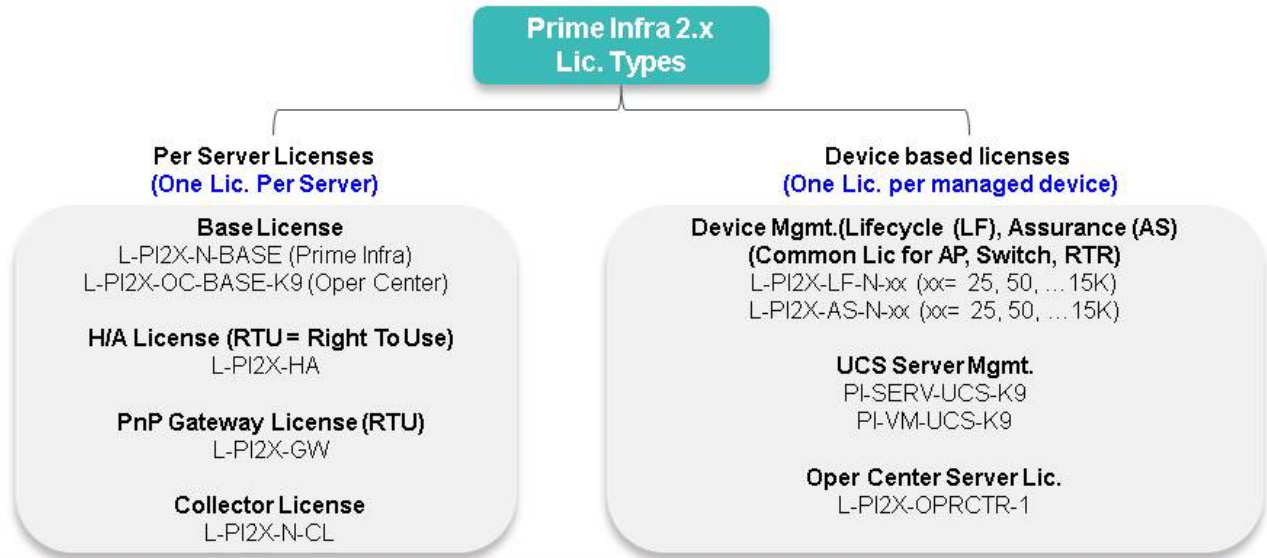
Prime Infra 2.x
Lic. Types

Per Server Licenses
(One Lic. Per Server)

Base License
L-PI2X-N-BASE (Prime Infra)
L-PI2X-OC-BASE-K9 (Oper Center)

H/A License (RTU = Right To Use)
L-PI2X-HA

PnP Gateway License (RTU)
L-PI2X-GW

Collector License
L-PI2X-N-CL

Device based licenses
(One Lic. per managed device)

Device Mgmt.(Lifecycle (LF), Assurance (AS)
(Common Lic for AP, Switch, RTR)
L-PI2X-LF-N-xx (xx= 25, 50, …15K)
L-PI2X-AS-N-xx (xx= 25, 50, …15K)

UCS Server Mgmt.
PI-SERV-UCS-K9
PI-VM-UCS-K9

Oper Center Server Lic.
L-PI2X-OPRCTR-1